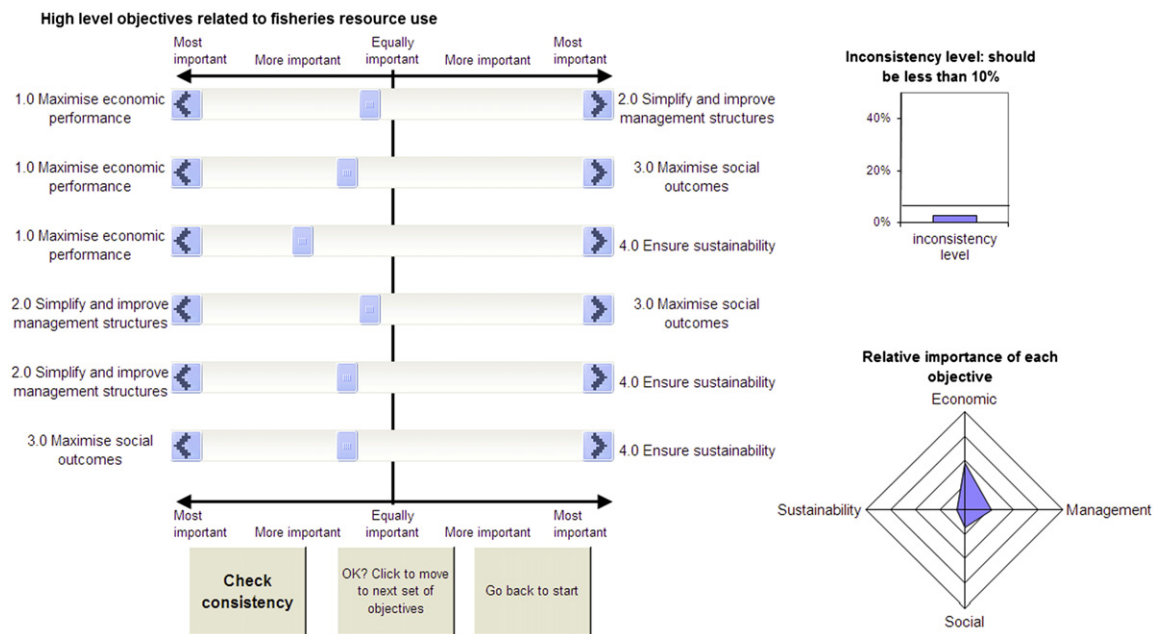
High level objectives related to fisheries resource use

Most important | More important | Equally important | More important | Most important

1.0 Maximise economic performance — 2.0 Simplify and improve management structures

1.0 Maximise economic performance — 3.0 Maximise social outcomes

1.0 Maximise economic performance — 4.0 Ensure sustainability

2.0 Simplify and improve management structures — 3.0 Maximise social outcomes

2.0 Simplify and improve management structures — 4.0 Ensure sustainability

3.0 Maximise social outcomes — 4.0 Ensure sustainability

Most important | More important | Equally important | More important | Most important

Check consistency

OK? Click to move to next set of objectives

Go back to start

Inconsistency level: should be less than 10%

40%

20%

0%

inconsistency level

Relative importance of each objective

Economic

Sustainability

Management

Social